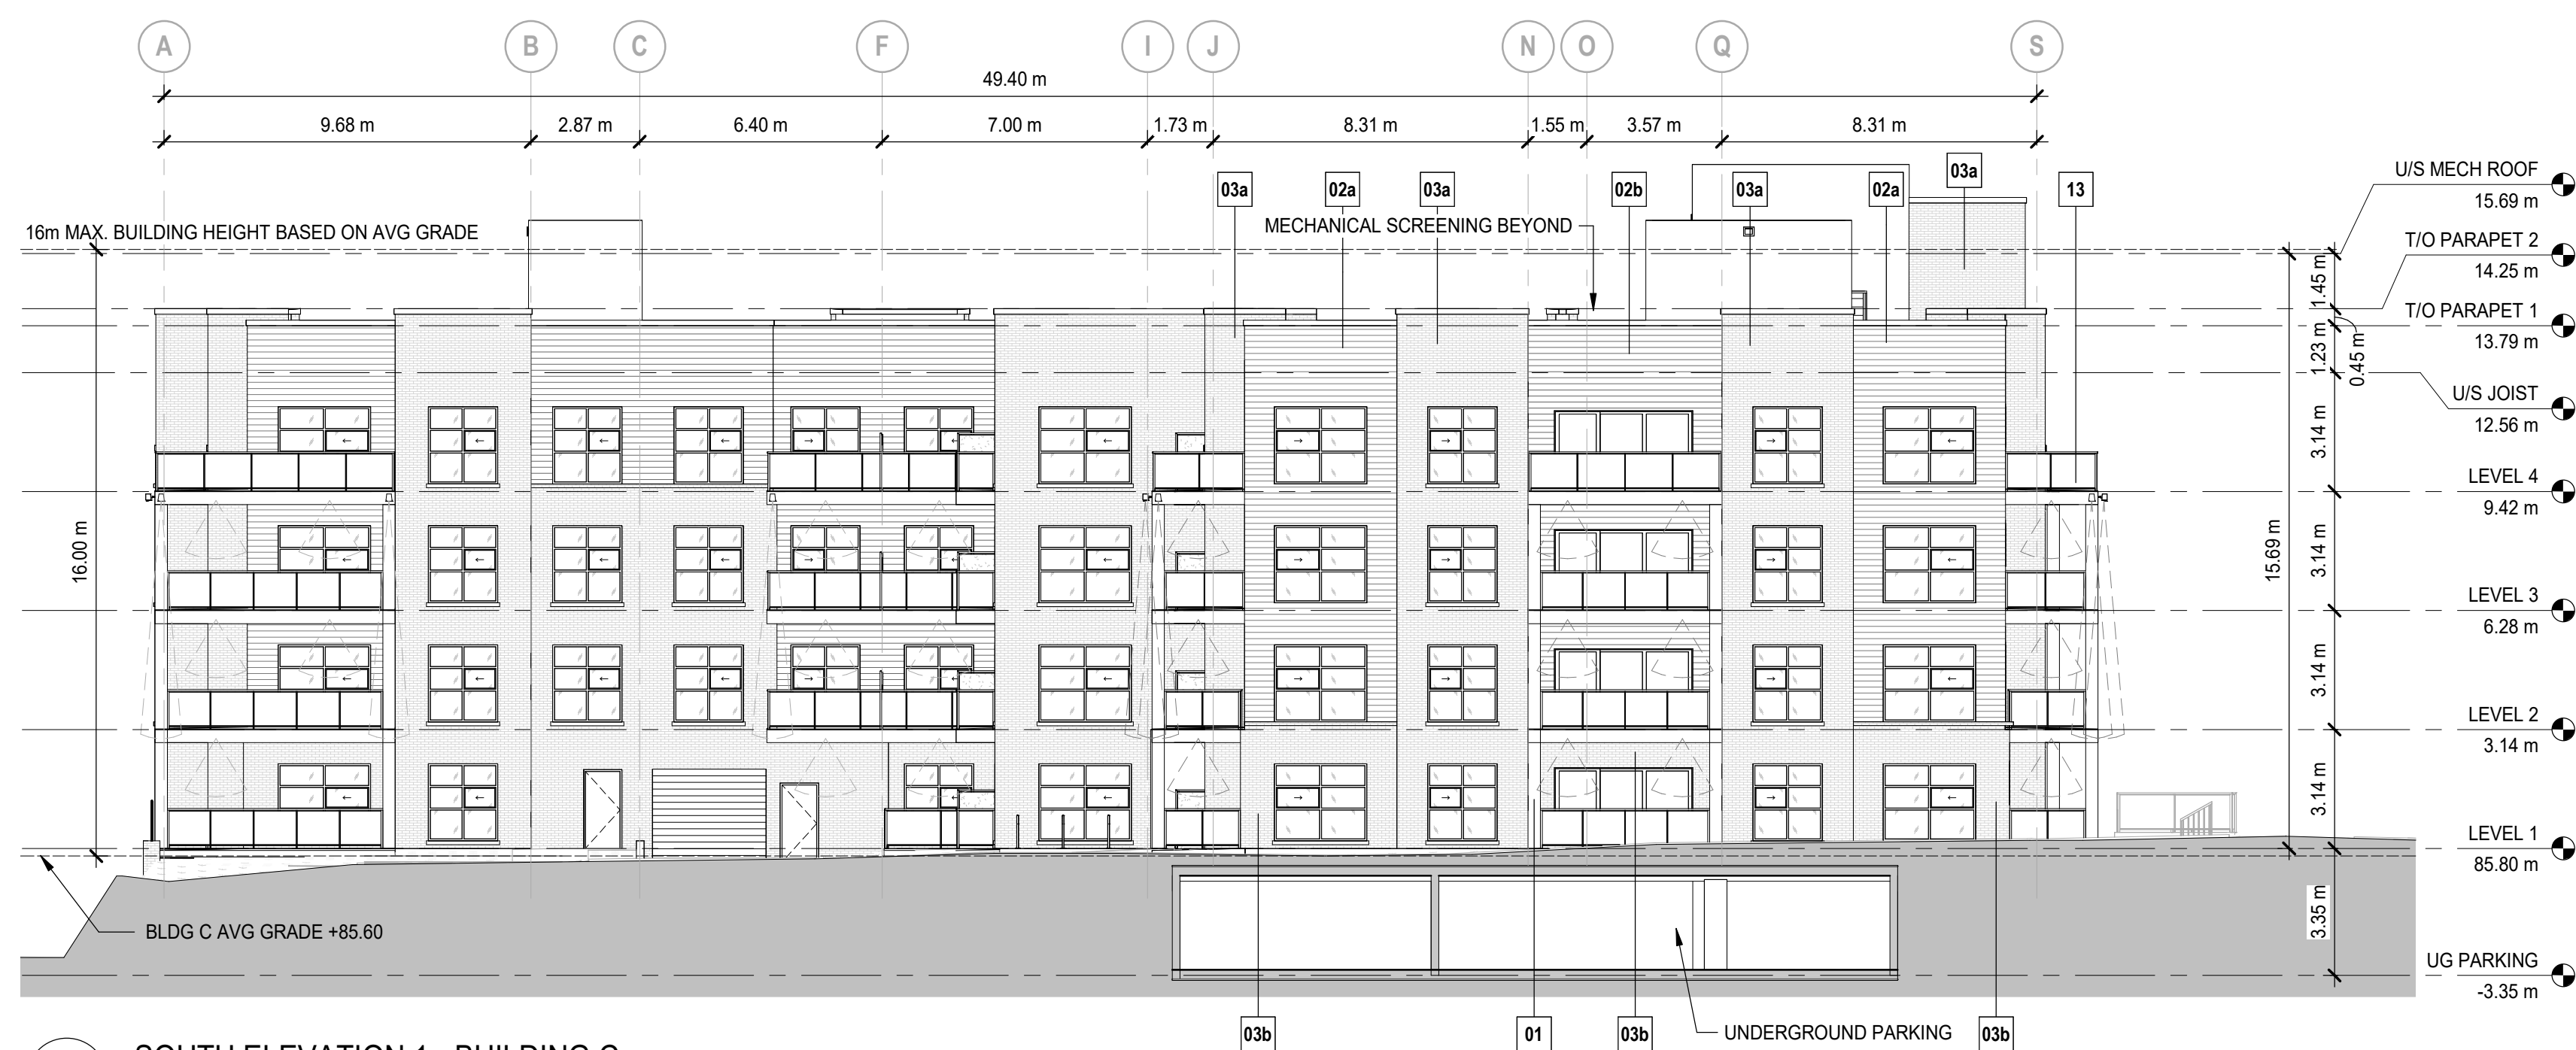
A B C F I J N O Q S

49.40 m

9.68 m 2.87 m 6.40 m 7.00 m 1.73 m 8.31 m 1.55 m 3.57 m 8.31 m

03a 02a 03a 02b 03a 02a 03a 13

16m MAX. BUILDING HEIGHT BASED ON AVG GRADE

MECHANICAL SCREENING BEYOND

U/S MECH ROOF
15.69 m

T/O PARAPET 2
14.25 m

T/O PARAPET 1
13.79 m

U/S JOIST
12.56 m

LEVEL 4
9.42 m

LEVEL 3
6.28 m

LEVEL 2
3.14 m

LEVEL 1
85.80 m

UG PARKING
-3.35 m

1.45 m
1.23 m
0.45 m
3.14 m
3.14 m
3.14 m
3.14 m
3.35 m
15.69 m
16.00 m

BLDG C AVG GRADE +85.60

03b 01 03b UNDERGROUND PARKING 03b

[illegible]